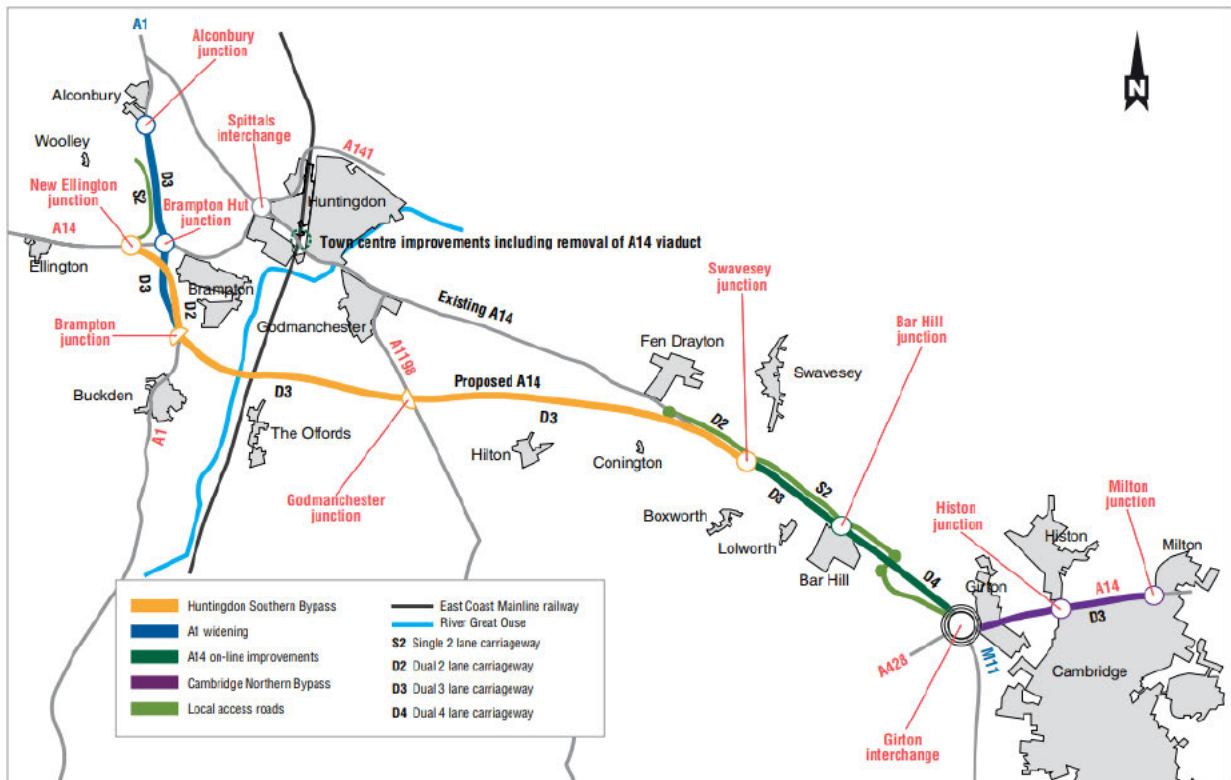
A1
Alconbury junction
Alconbury
Woolley
Spittals interchange
A141
New Ellington junction
D3
S2
Brampton Hut junction
Huntingdon
A14
Ellington
Town centre improvements including removal of A14 viaduct
D3
Brampton
D2
Godmanchester
Existing A14
Swavesey junction
Bar Hill junction
Brampton junction
A1198
Fen Drayton
Swavesey
Buckden
D3
Proposed A14
A1
The Offords
D3
Hilton
Conington
D2
Godmanchester junction
D3
S2
Boxworth
Lolworth
Bar Hill
D4
Histon junction
Milton junction
Histon
Milton
Girton
A14
D3
A428
M11
Cambridge
Girton interchange
N

| | |
|---|---|
| Huntingdon Southern Bypass | East Coast Mainline railway |
| A1 widening | River Great Ouse |
| A14 on-line improvements | S2 Single 2 lane carriageway |
| Cambridge Northern Bypass | D2 Dual 2 lane carriageway |
| Local access roads | D3 Dual 3 lane carriageway |
| | D4 Dual 4 lane carriageway |